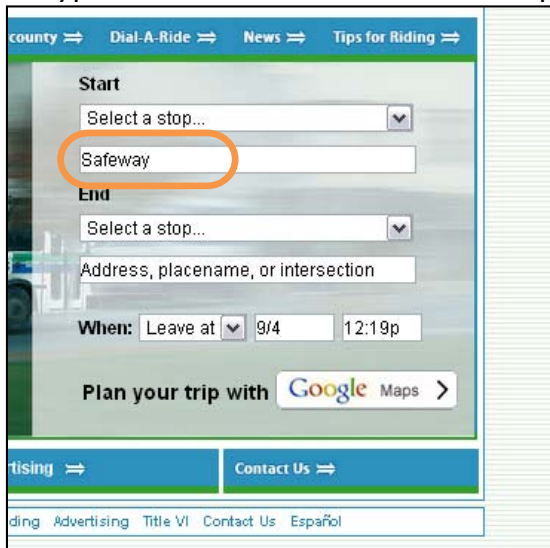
county ⟹ Dial-A-Ride ⟹ News ⟹ Tips for Riding ⟹

Start

Select a stop...

Safeway

End

Select a stop...

Address, placename, or intersection

When: Leave at 9/4 12:19p

Plan your trip with Google Maps >

rtising ⟹

Contact Us ⟹

ding Advertising Title VI Contact Us Español